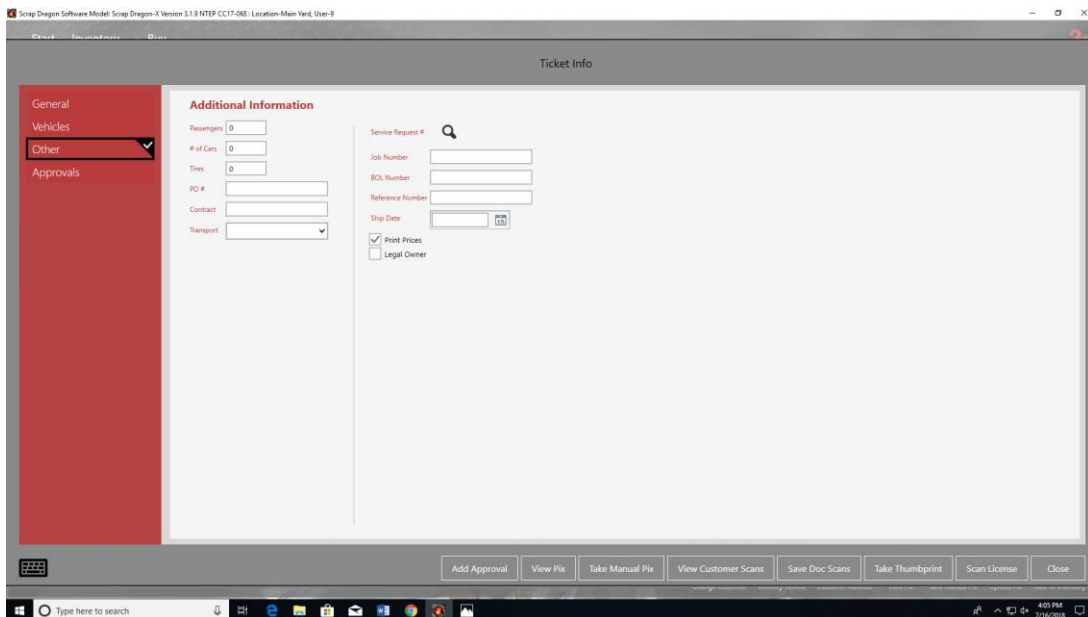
Scrap Dragon Software Model: Scrap Dragon-X Version 3.1.9 NTEP CC17-068 : Location-Main Yard, User-9

Start Inventory Buy

Ticket Info

General
Vehicles
Other
Approvals

Additional Information

Passengers 0
# of Cars 0
Tires 0
PO #
Contract
Transport

Service Request #
Job Number
BOL Number
Reference Number
Ship Date
Print Prices
Legal Owner

Add Approval
View Pix
Take Manual Pix
View Customer Scans
Save Doc Scans
Take Thumbprint
Scan License
Close

Type here to search

4:05 PM
7/16/2018